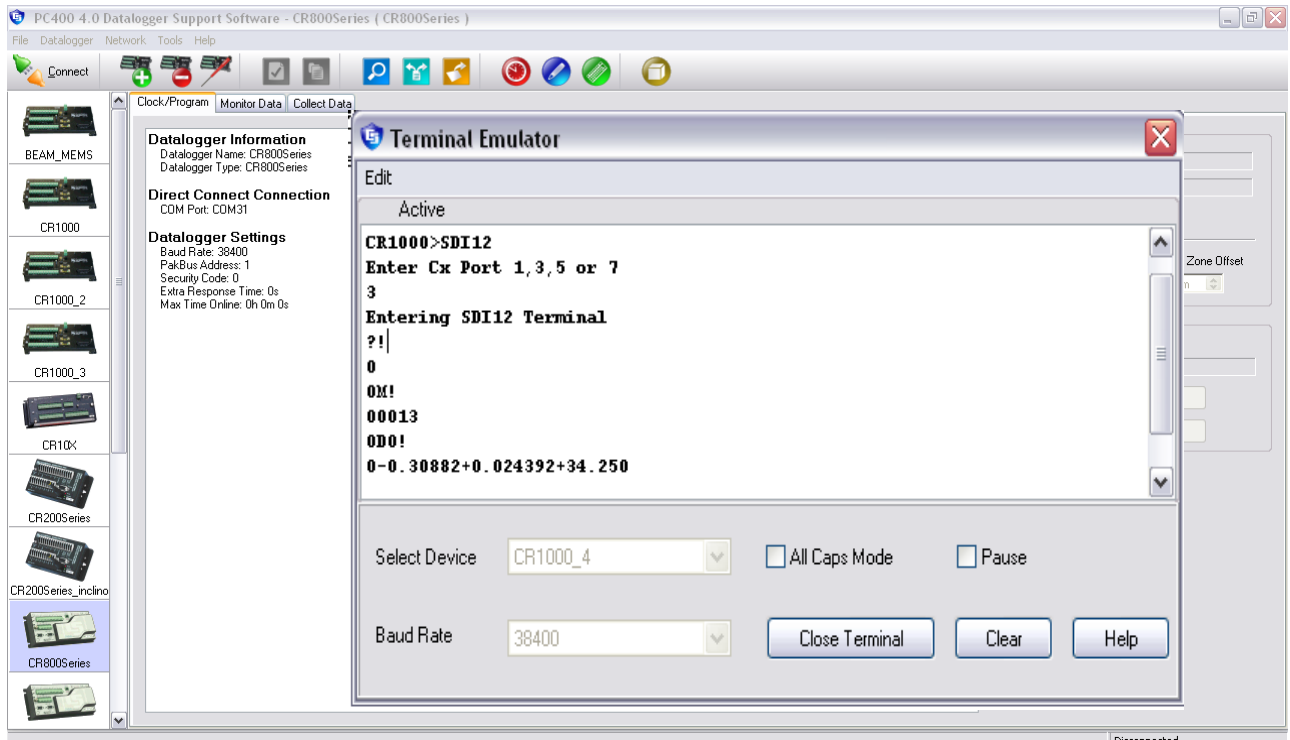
PC400 4.0 Datalogger Support Software - CR800Series ( CR800Series )

File Datalogger Network Tools Help

Connect

BEAM_MEMS

CR1000

CR1000_2

CR1000_3

CR10X

CR200Series

CR200Series_inclino

CR800Series

Clock/Program Monitor Data Collect Data

Datalogger Information
Datalogger Name: CR800Series
Datalogger Type: CR800Series

Direct Connect Connection
COM Port: COM31

Datalogger Settings
Baud Rate: 38400
PakBus Address: 1
Security Code: 0
Extra Response Time: 0s
Max Time Online: 0h 0m 0s

Zone Offset

Terminal Emulator

Edit

Active

CR1000>SDI12
Enter Cx Port 1,3,5 or 7
3
Entering SDI12 Terminal
?!
0
0M!
00013
0D0!
0-0.30882+0.024392+34.250

Select Device CR1000_4

All Caps Mode

Pause

Baud Rate 38400

Close Terminal

Clear

Help

Disconnected